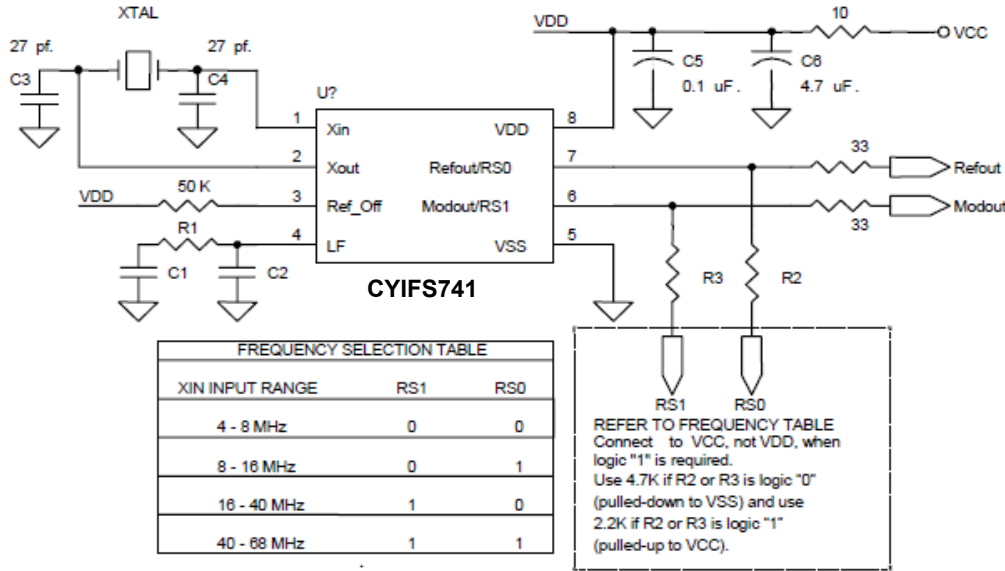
XTAL

27 pf.

27 pf.

C3

C4

U?

1 Xin

2 Xout

3 Ref_Off

4 LF

VDD 8

Refout/RS0 7

Modout/RS1 6

VSS 5

VDD

50 K

R1

C1

C2

CYIFS741

VDD

10

VCC

C5
0.1 uF.

C6
4.7 uF.

33

Refout

33

Modout

R3

R2

RS1

RS0

REFER TO FREQUENCY TABLE
Connect to VCC, not VDD, when logic "1" is required.
Use 4.7K if R2 or R3 is logic "0" (pulled-down to VSS) and use 2.2K if R2 or R3 is logic "1" (pulled-up to VCC).

FREQUENCY SELECTION TABLE

| XIN INPUT RANGE | RS1 | RS0 |
|---|---|---|
| 4 - 8 MHz | 0 | 0 |
| 8 - 16 MHz | 0 | 1 |
| 16 - 40 MHz | 1 | 0 |
| 40 - 68 MHz | 1 | 1 |